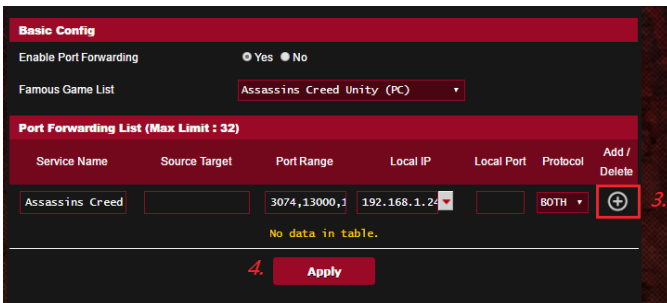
Basic Config

Enable Port Forwarding Yes No

Famous Game List Assassins Creed Unity (PC)

Port Forwarding List (Max Limit : 32)

| Service Name | Source Target | Port Range | Local IP | Local Port | Protocol | Add / Delete |
|---|---|---|---|---|---|---|
| Assassins Creed | | 3074,13000,1 | 192.168.1.24 | | BOTH | |

No data in table.

3.

4. Apply